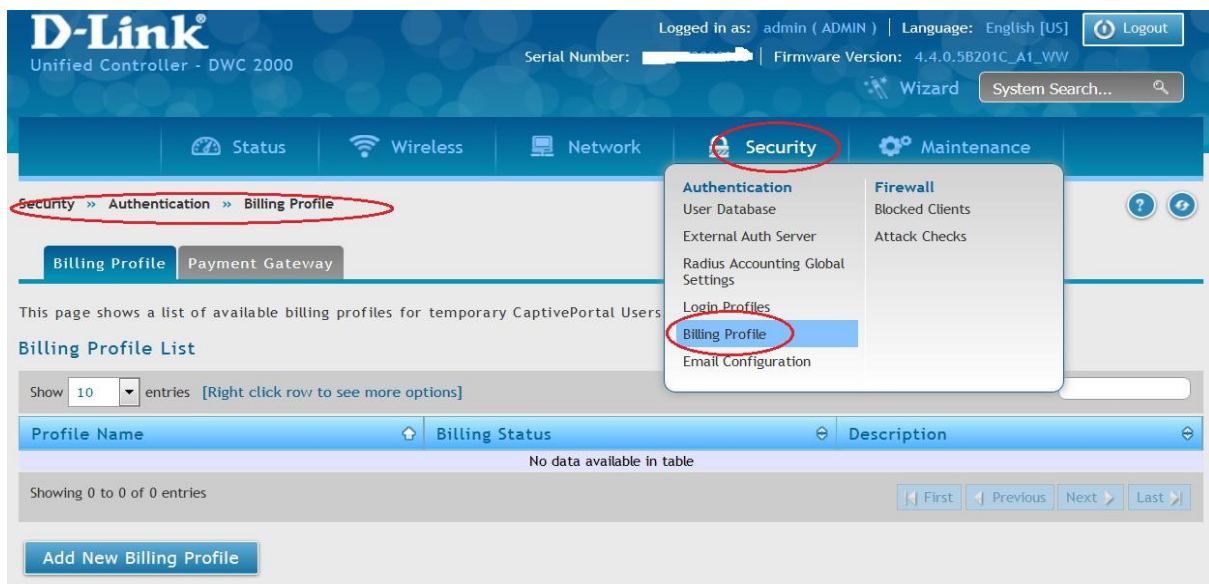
D-Link®
Unified Controller - DWC 2000

Logged in as: admin ( ADMIN ) | Language: English [US] | Logout
Serial Number: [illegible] | Firmware Version: 4.4.0.5B201C_A1_WW
Wizard System Search...

Status Wireless Network Security Maintenance

Security » Authentication » Billing Profile

Authentication
User Database
External Auth Server
Radius Accounting Global Settings
Login Profiles
Billing Profile
Email Configuration

Firewall
Blocked Clients
Attack Checks

Billing Profile Payment Gateway

This page shows a list of available billing profiles for temporary CaptivePortal Users

Billing Profile List

Show 10 entries [Right click row to see more options]

| Profile Name | Billing Status | Description |
|---|---|---|
| No data available in table | | |

Showing 0 to 0 of 0 entries

First Previous Next Last

Add New Billing Profile